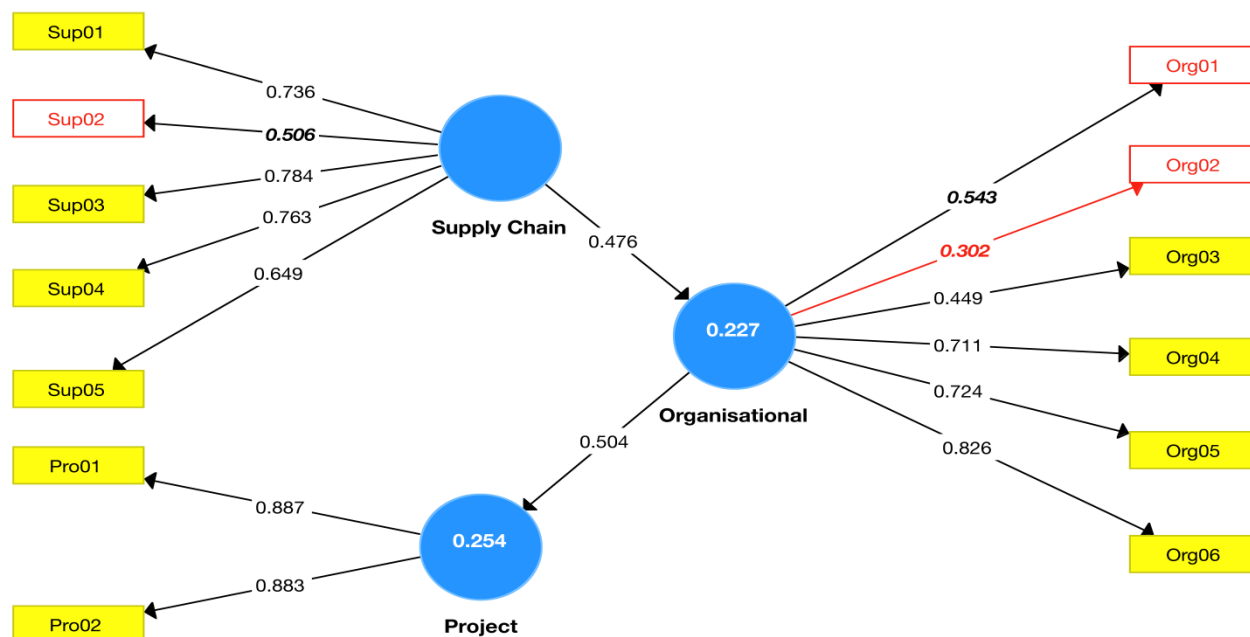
Sup01
0.736
Sup02
0.506
Sup03
0.784
0.763
Sup04
0.649
Sup05
Supply Chain
0.476
0.227
Organisational
0.504
Pro01
0.887
0.254
0.883
Pro02
Project
Org01
0.543
Org02
0.302
Org03
0.449
0.711
Org04
0.724
Org05
0.826
Org06